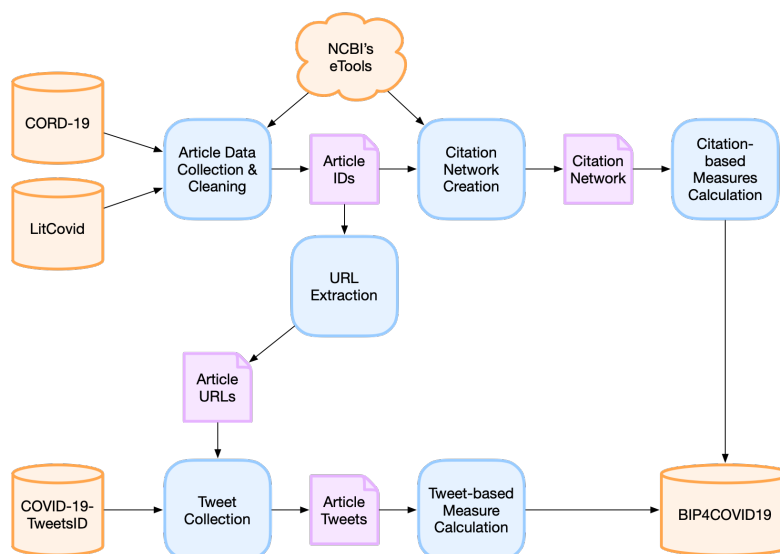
NCBI's eTools

CORD-19

LitCovid

Article Data Collection & Cleaning

Article IDs

Citation Network Creation

Citation Network

Citation-based Measures Calculation

URL Extraction

Article URLs

COVID-19-TweetsID

Tweet Collection

Article Tweets

Tweet-based Measure Calculation

BIP4COVID19